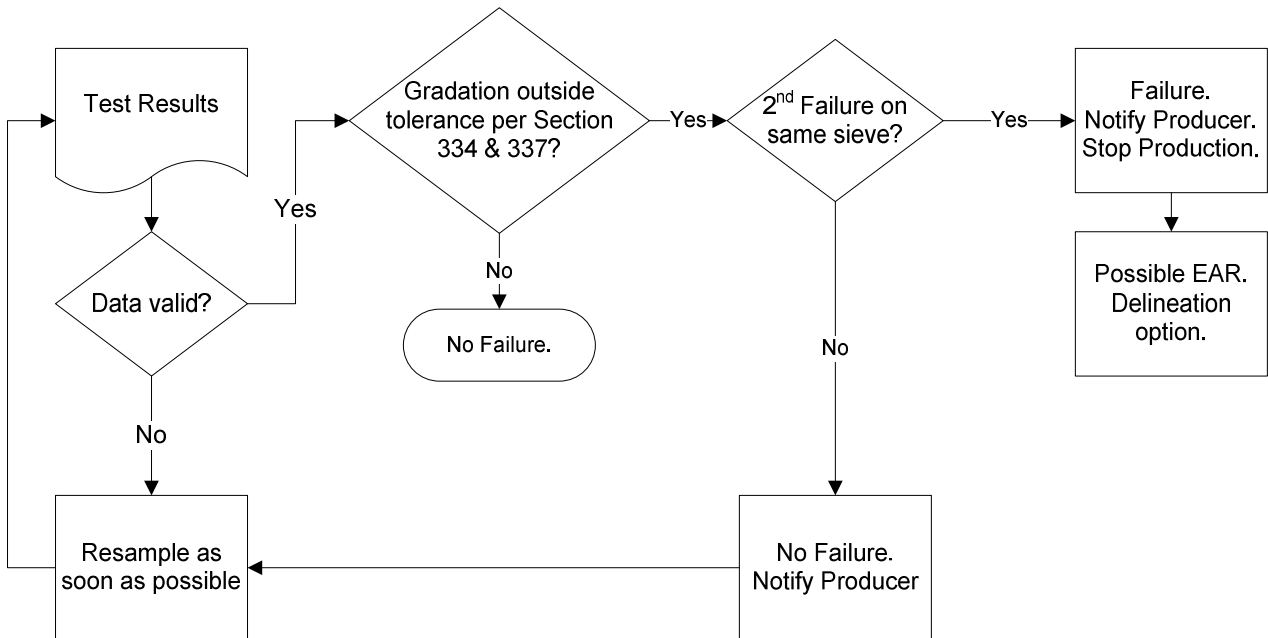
Test Results

Data valid?

Yes

No

Gradation outside tolerance per Section 334 & 337?

Yes

No

No Failure.

2$^{nd}$ Failure on same sieve?

Yes

No

Failure. Notify Producer. Stop Production.

Possible EAR. Delineation option.

No Failure. Notify Producer

Resample as soon as possible